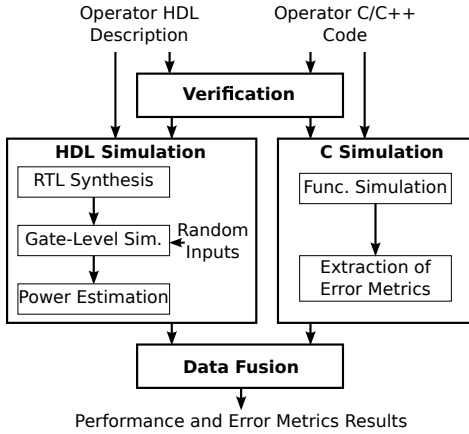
Operator HDL Description

Operator C/C++ Code

Verification

HDL Simulation

RTL Synthesis

Gate-Level Sim.

Random Inputs

Power Estimation

C Simulation

Func. Simulation

Extraction of Error Metrics

Data Fusion

Performance and Error Metrics Results